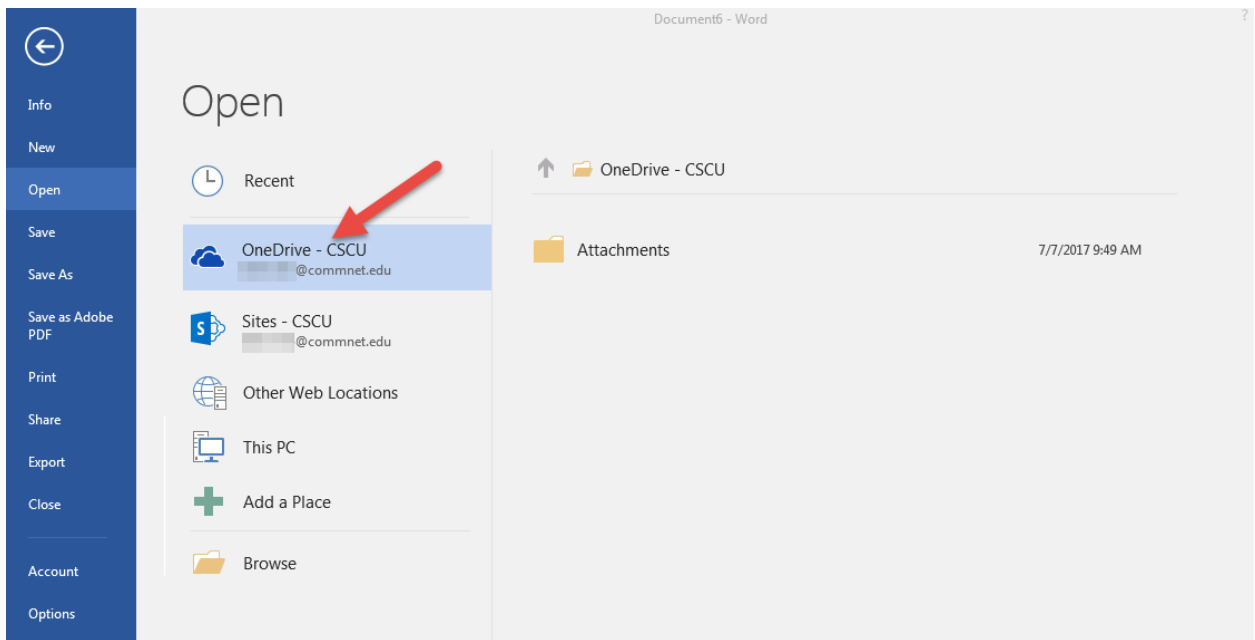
Document6 - Word

?

Info

New

Open

Save

Save As

Save as Adobe PDF

Print

Share

Export

Close

Account

Options

Open

Recent

OneDrive - CSCU
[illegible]@commnet.edu

Sites - CSCU
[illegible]@commnet.edu

Other Web Locations

This PC

Add a Place

Browse

OneDrive - CSCU

Attachments 7/7/2017 9:49 AM